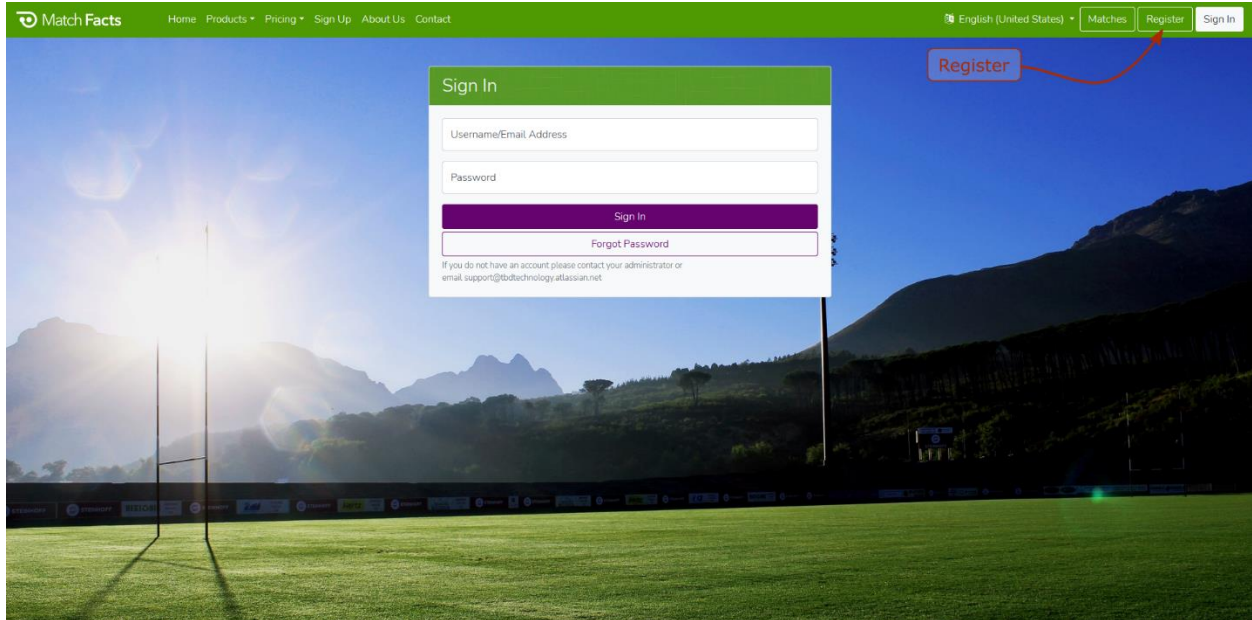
Match Facts Home Products ▾ Pricing ▾ Sign Up About Us Contact

English (United States) ▾ Matches Register Sign In

Register

Sign In

Username/Email Address

Password

Sign In

Forgot Password

If you do not have an account please contact your administrator or email support@tbdtechnology.atlassian.net